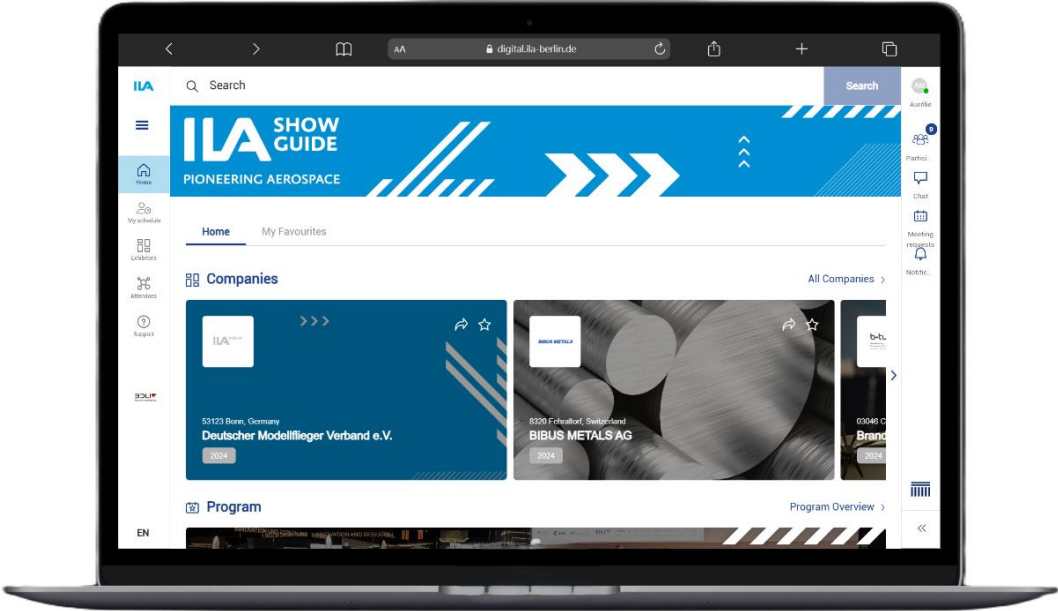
AA digital.ila-berlin.de

ILA

Search

Search

AA
Aurélie

9
Partici...

Chat

Meeting requests

Notific...

Home

My schedule

Exhibitors

Attendees

Support

ILA SHOW GUIDE
PIONEERING AEROSPACE

Home My Favourites

Companies

All Companies

ILA

53123 Bonn, Germany
Deutscher Modellflieger Verband e.V.
2024

BIBUS METALS

8320 Fehraltorf, Switzerland
BIBUS METALS AG
2024

03046 C
Brand
2024

Program

Program Overview

EN